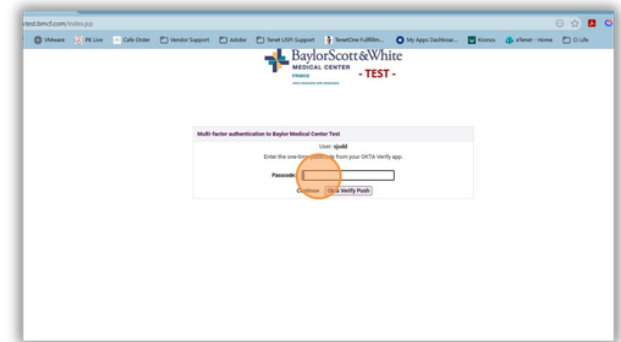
test.bmcf.com/index.jsp

VMware PK Live Cafe Order Vendor Support Adobe Tenet USPI Support TenetOne Fulfillm... My Apps Dashboar... Kronos eTenet - Home CI Life

BaylorScott&White MEDICAL CENTER FRISCO

- TEST -

Multi-factor authentication to Baylor Medical Center Test

User: sjodd

Enter the one-time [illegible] from your OKTA Verify app.

Passcode:

Continue Okta Verify Push